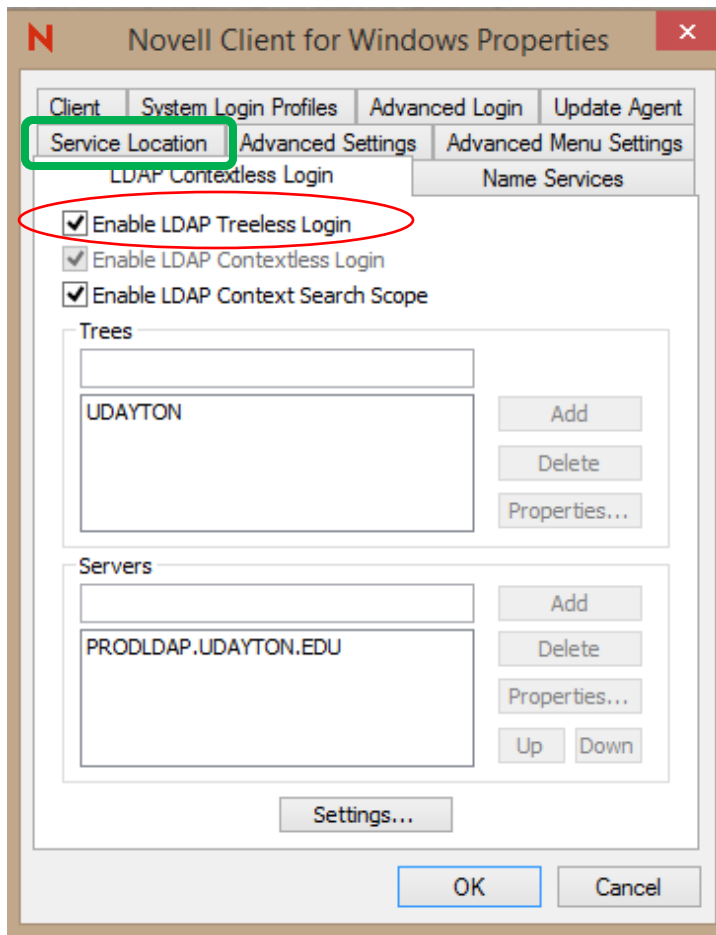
N Novell Client for Windows Properties ×

Client | System Login Profiles | Advanced Login | Update Agent
Service Location | Advanced Settings | Advanced Menu Settings
LDAP Contextless Login | Name Services

Enable LDAP Treeless Login
Enable LDAP Contextless Login
Enable LDAP Context Search Scope

Trees
UDAYTON
Add
Delete
Properties...

Servers
PRODLDAP.UDAYTON.EDU
Add
Delete
Properties...
Up
Down

Settings...

OK
Cancel